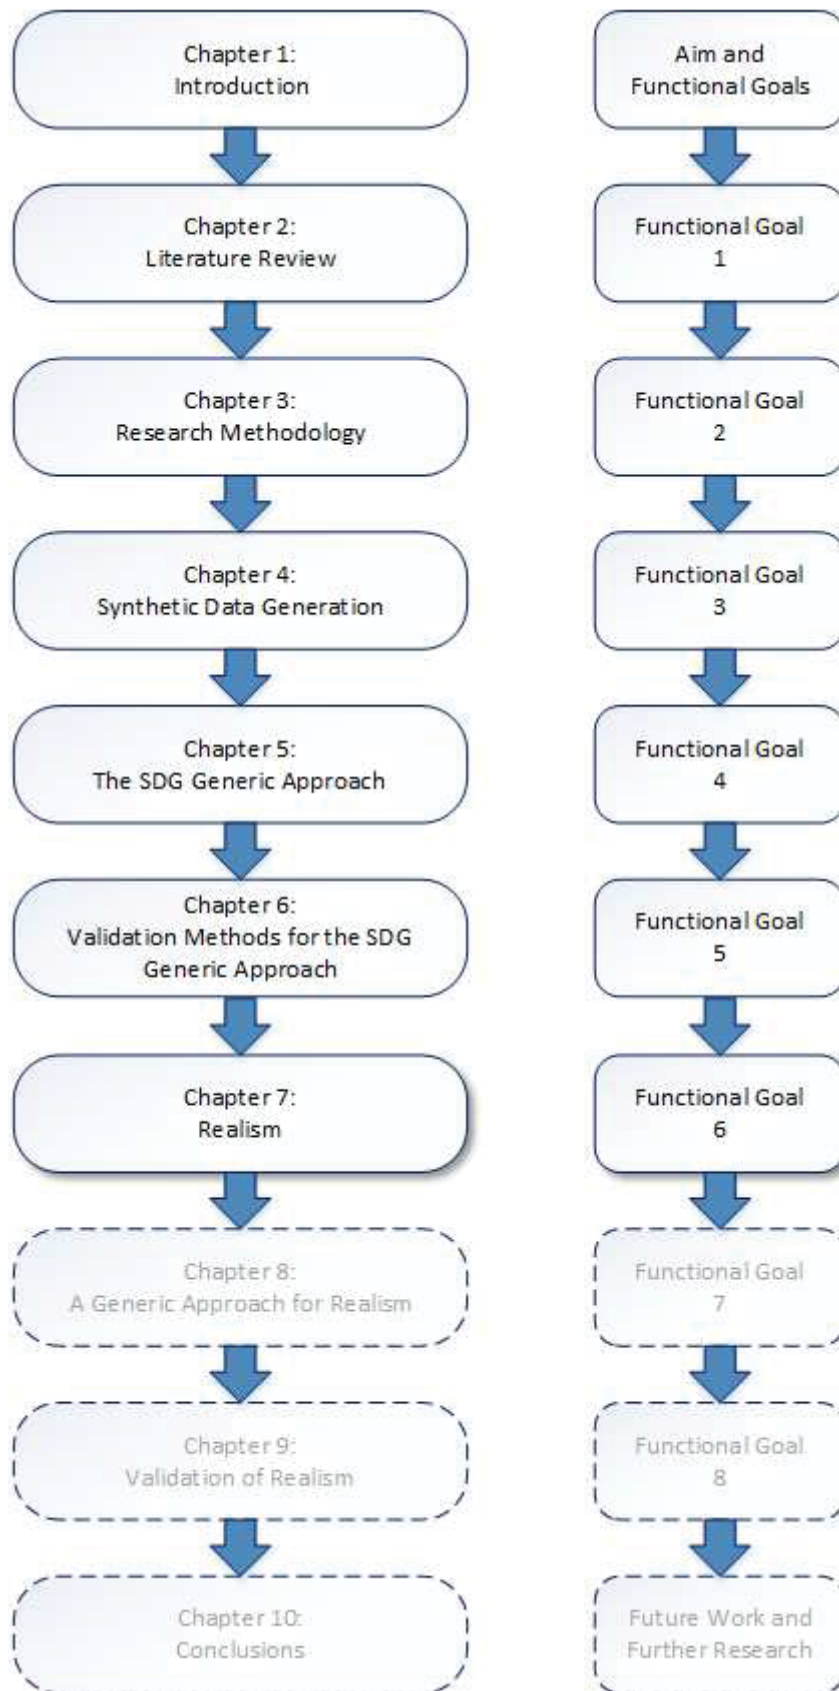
Chapter 1:
Introduction

Chapter 2:
Literature Review

Chapter 3:
Research Methodology

Chapter 4:
Synthetic Data Generation

Chapter 5:
The SDG Generic Approach

Chapter 6:
Validation Methods for the SDG Generic Approach

Chapter 7:
Realism

Chapter 8:
A Generic Approach for Realism

Chapter 9:
Validation of Realism

Chapter 10:
Conclusions

Aim and Functional Goals

Functional Goal 1

Functional Goal 2

Functional Goal 3

Functional Goal 4

Functional Goal 5

Functional Goal 6

Functional Goal 7

Functional Goal 8

Future Work and Further Research